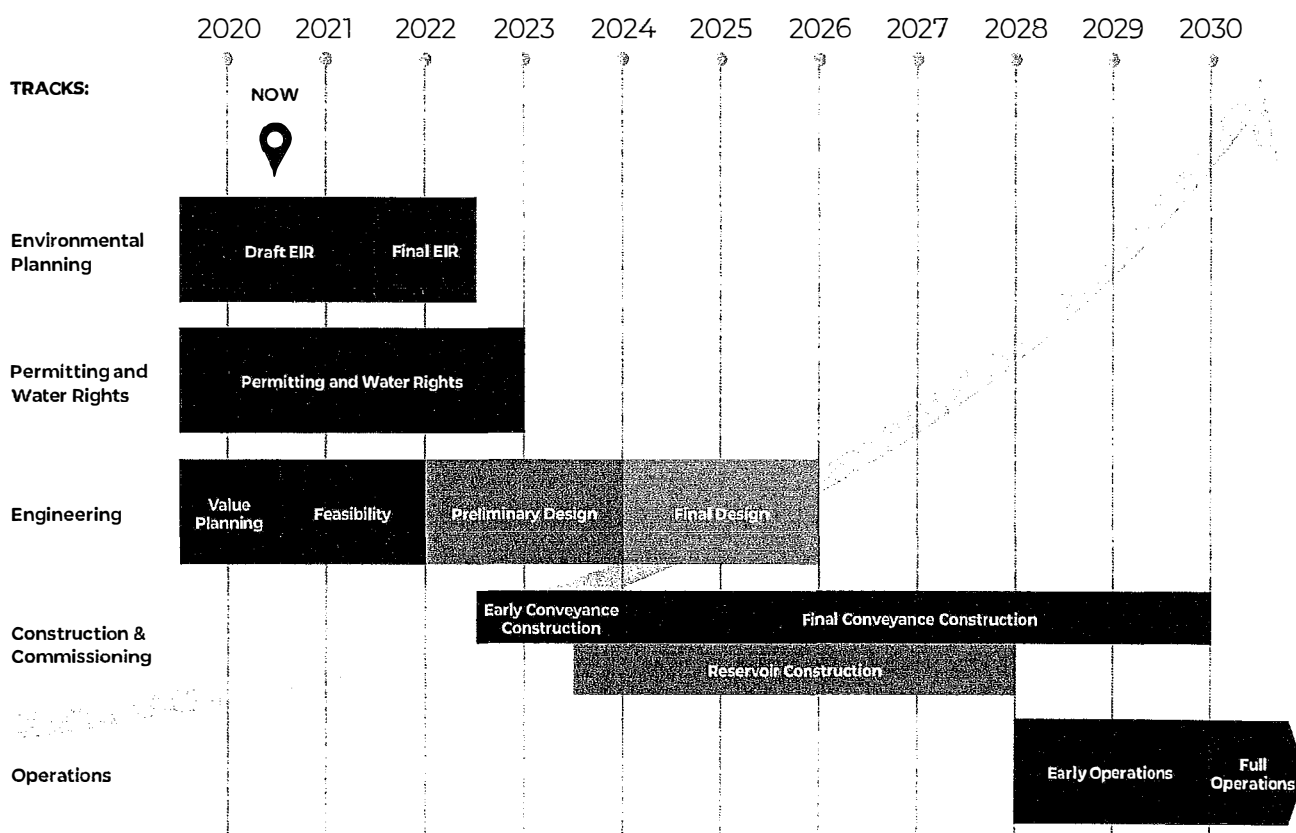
2020 2021 2022 2023 2024 2025 2026 2027 2028 2029 2030

TRACKS:

NOW

Environmental Planning

Draft EIR

Final EIR

Permitting and Water Rights

Permitting and Water Rights

Engineering

Value Planning

Feasibility

Preliminary Design

Final Design

Construction & Commissioning

Early Conveyance Construction

Final Conveyance Construction

Reservoir Construction

Operations

Early Operations

Full Operations